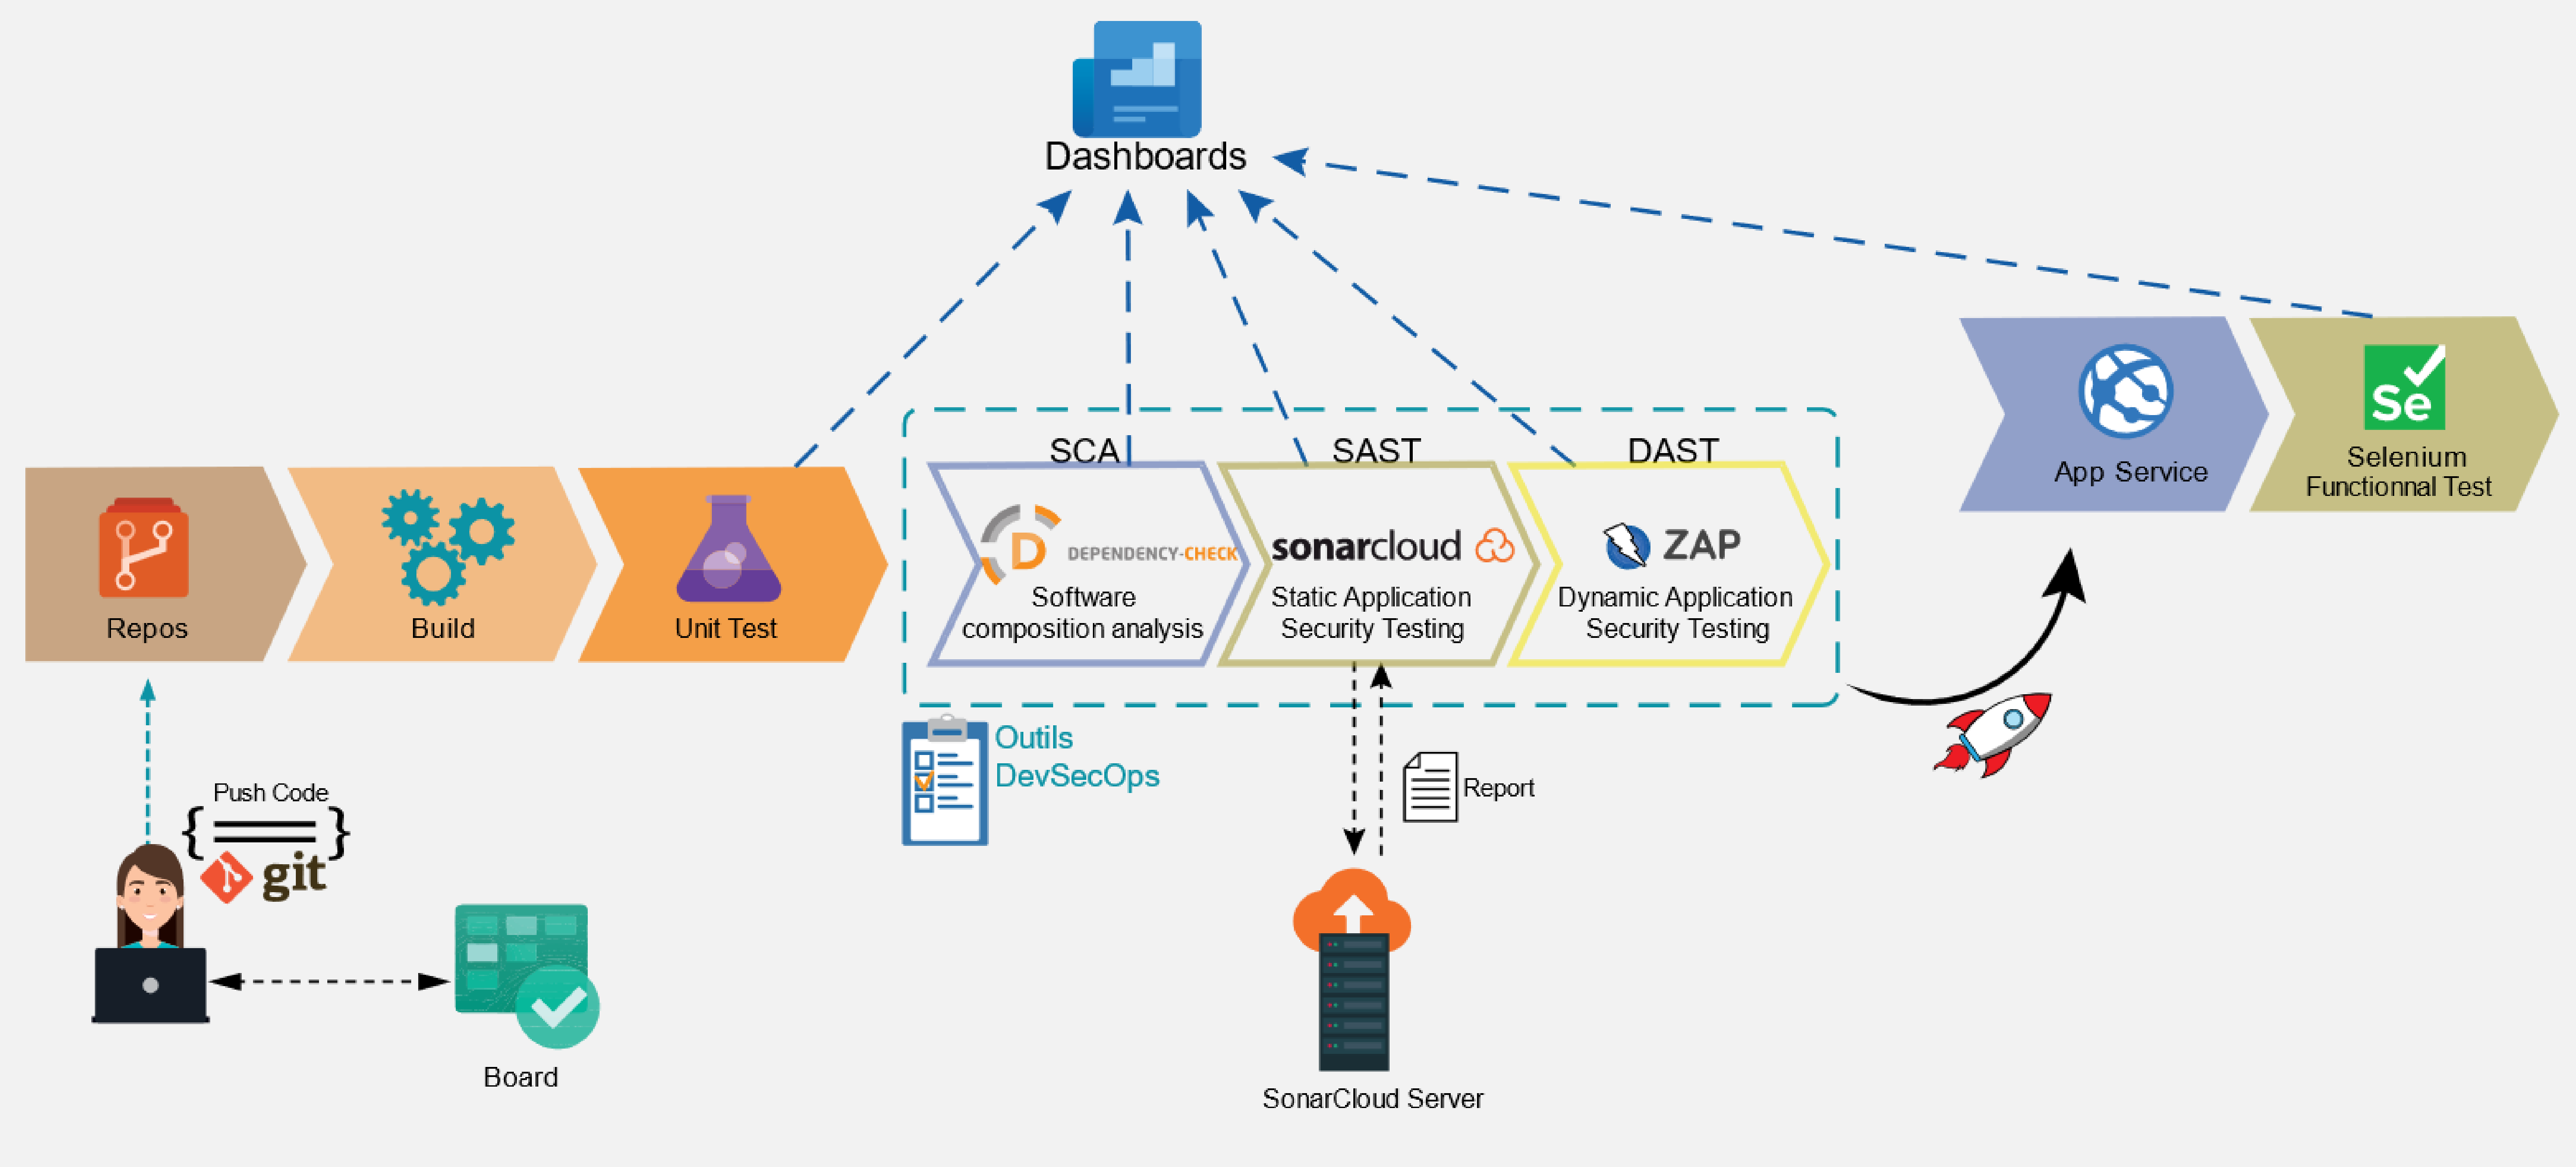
Dashboards

SCA
SAST
DAST

Repos
Build
Unit Test

DEPENDENCY-CHECK
Software composition analysis

sonarcloud
Static Application Security Testing

ZAP
Dynamic Application Security Testing

App Service

Se
Selenium Functionnal Test

Outils DevSecOps

Report

Push Code
git

Board

SonarCloud Server